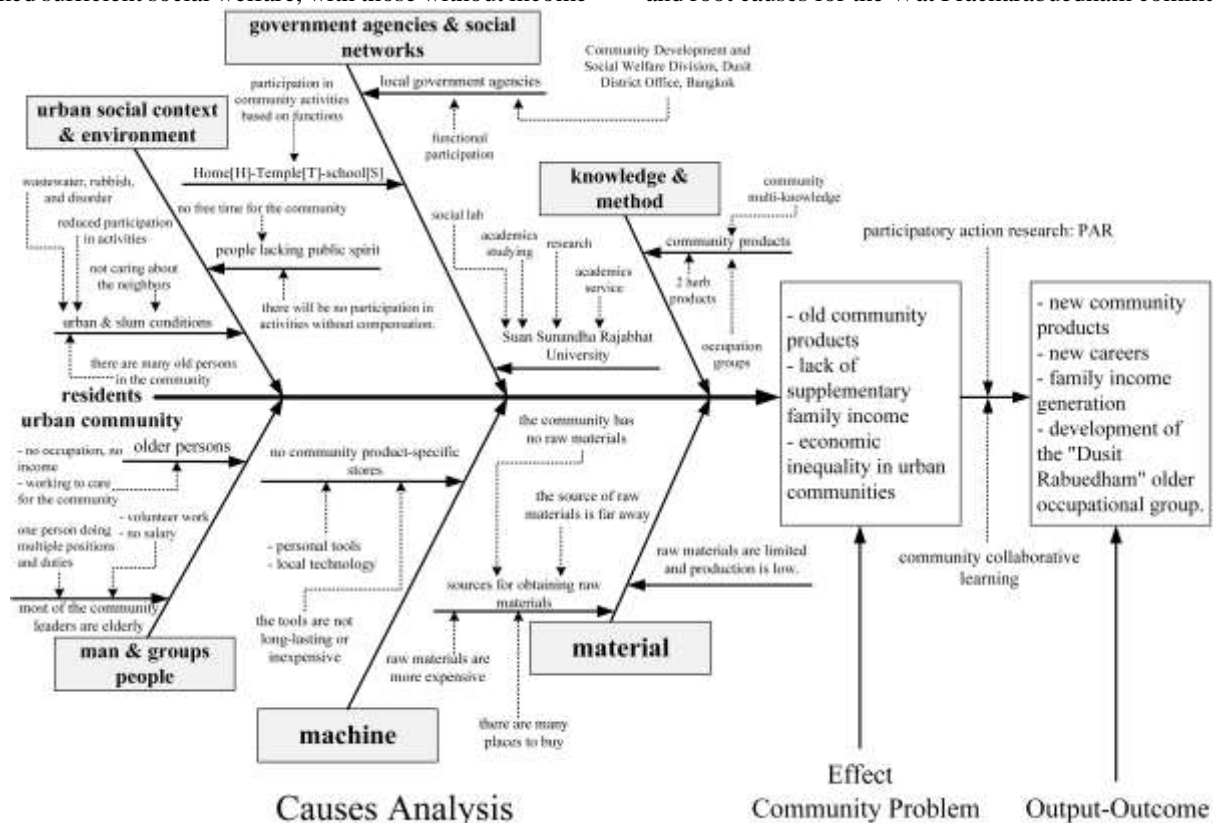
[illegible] sufficient social welfare, with most without income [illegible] and root causes for the Wat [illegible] commu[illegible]

government agencies & social networks

Community Development and Social Welfare Division, Dusit District Office, Bangkok

local government agencies

participation in community activities based on functions

functional participation

urban social context & environment

Home[H]-Temple[T]-school[S]

knowledge & method

community multi-knowledge

wastewater, rubbish, and disorder

no free time for the community

social lab

community products

participatory action research: PAR

reduced participation in activities

people lacking public spirit

academics studying

research

academics service

2 herb products

not caring about the neighbors

there will be no participation in activities without compensation.

occupation groups

urban & slum conditions

Suan Sunandha Rajabhat University

there are many old persons in the community

- old community products
- lack of supplementary family income
- economic inequality in urban communities

- new community products
- new careers
- family income generation
- development of the "Dusit Rabuedham" older occupational group.

residents

urban community

the community has no raw materials

- no occupation, no income

older persons

no community product-specific stores

- working to care for the community

the source of raw materials is far away

one person doing multiple positions and duties

- volunteer work
- no salary

- personal tools
- local technology

raw materials are limited and production is low.

community collaborative learning

sources for obtaining raw materials

most of the community leaders are elderly

the tools are not long-lasting or inexpensive

man & groups people

raw materials are more expensive

material

there are many places to buy

machine

Effect
Community Problem

Output-Outcome

Causes Analysis